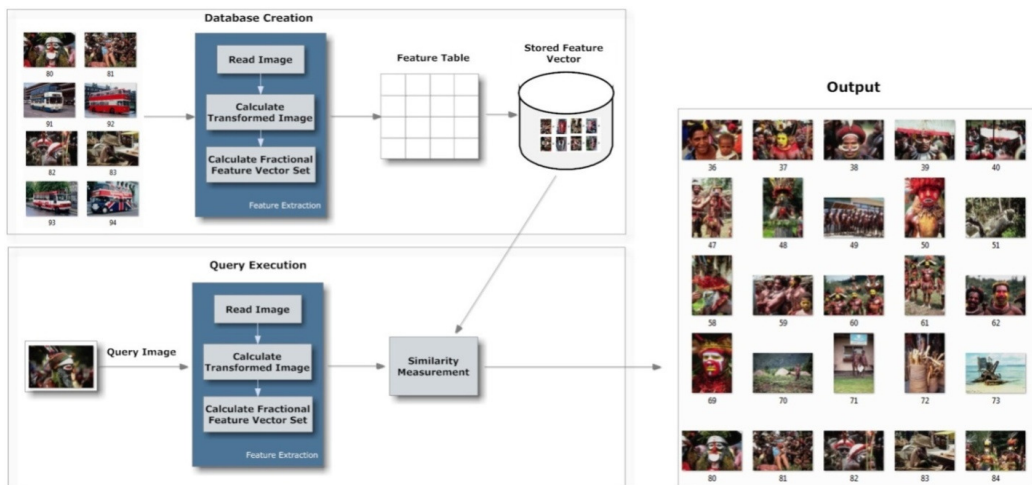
Database Creation

80 81
91 92
82 83
93 94

Read Image
Calculate Transformed Image
Calculate Fractional Feature Vector Set
Feature Extraction

Feature Table

Stored Feature Vector

Query Execution

Query Image

Read Image
Calculate Transformed Image
Calculate Fractional Feature Vector Set
Feature Extraction

Similarity Measurement

Output

36 37 38 39 40
47 48 49 50 51
58 59 60 61 62
69 70 71 72 73
80 81 82 83 84